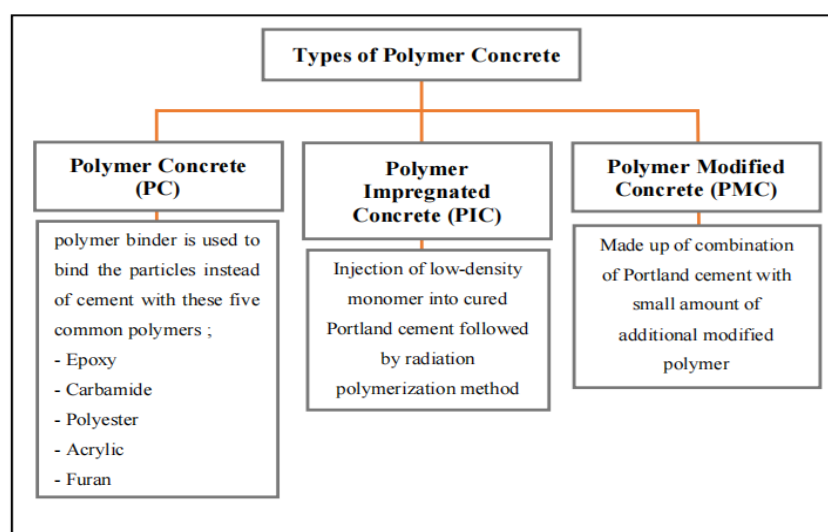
Types of Polymer Concrete

Polymer Concrete (PC)

polymer binder is used to bind the particles instead of cement with these five common polymers ;
- Epoxy
- Carbamide
- Polyester
- Acrylic
- Furan

Polymer Impregnated Concrete (PIC)

Injection of low-density monomer into cured Portland cement followed by radiation polymerization method

Polymer Modified Concrete (PMC)

Made up of combination of Portland cement with small amount of additional modified polymer